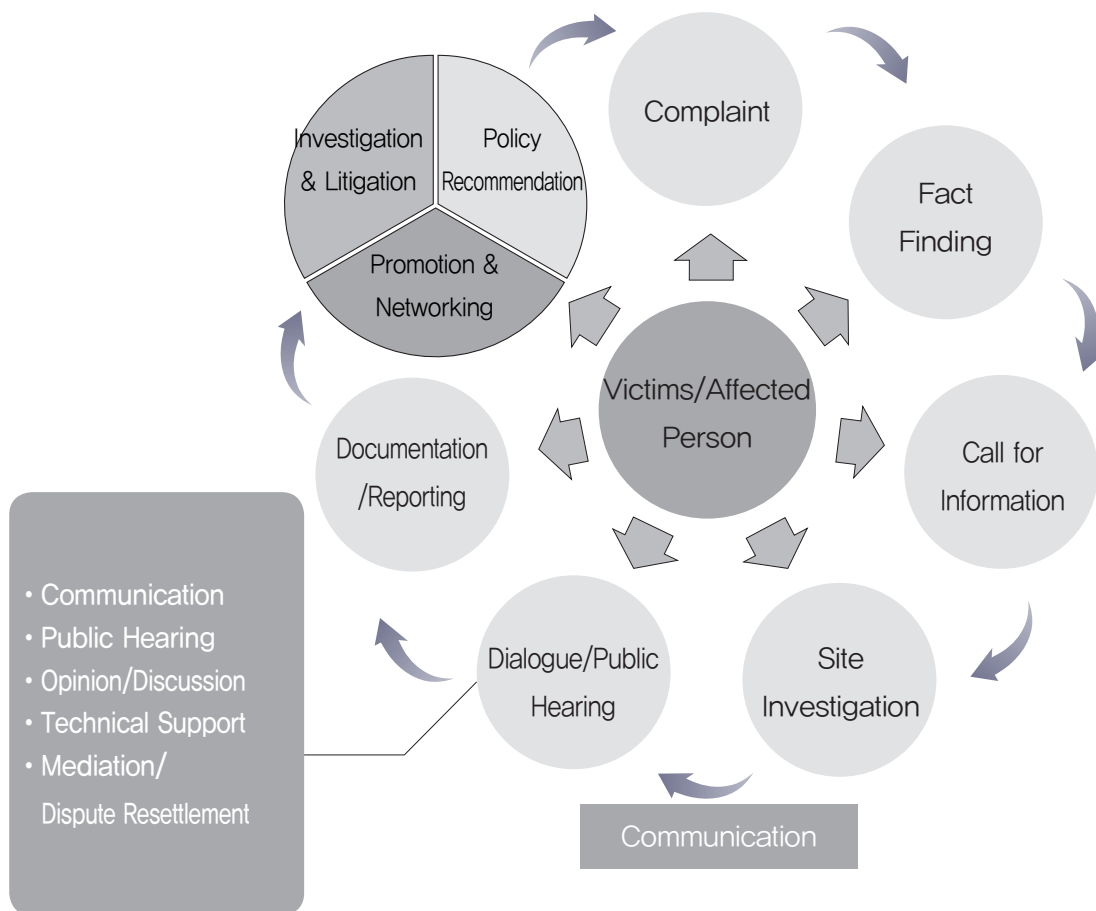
Complaint

Fact Finding

Call for Information

Site Investigation

Communication

Dialogue/Public Hearing

Documentation /Reporting

Investigation & Litigation

Policy Recommendation

Promotion & Networking

Victims/Affected Person

• Communication
• Public Hearing
• Opinion/Discussion
• Technical Support
• Mediation/ Dispute Resettlement